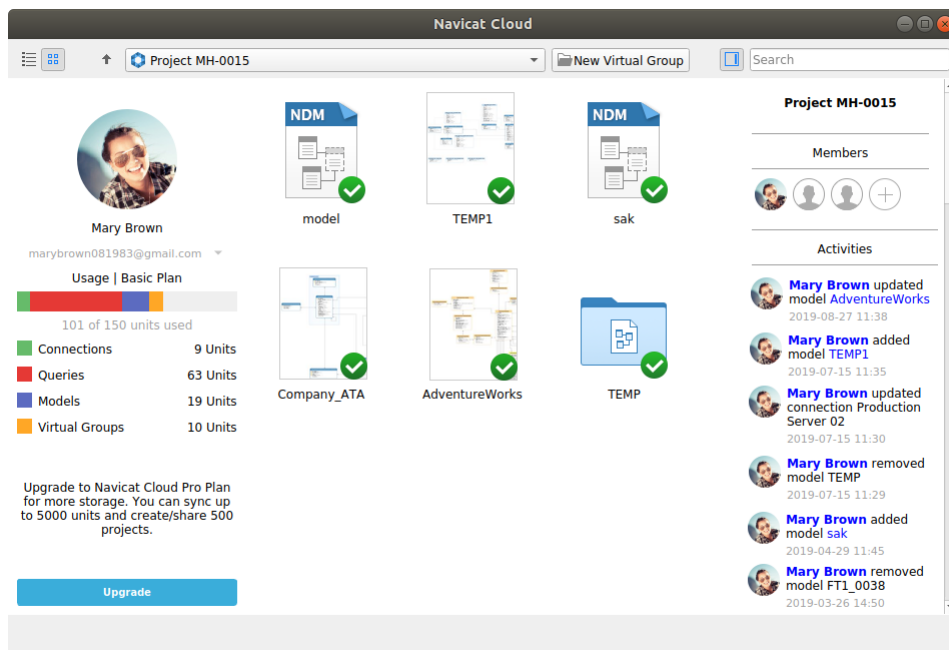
Navicat Cloud

Project MH-0015

New Virtual Group

Search

Mary Brown

marybrown081983@gmail.com

Usage | Basic Plan

101 of 150 units used

Connections 9 Units

Queries 63 Units

Models 19 Units

Virtual Groups 10 Units

Upgrade to Navicat Cloud Pro Plan for more storage. You can sync up to 5000 units and create/share 500 projects.

Upgrade

NDM

model

TEMP1

NDM

sak

Company_ATA

AdventureWorks

TEMP

Project MH-0015

Members

Activities

Mary Brown updated model AdventureWorks
2019-08-27 11:38

Mary Brown added model TEMP1
2019-07-15 11:35

Mary Brown updated connection Production Server 02
2019-07-15 11:30

Mary Brown removed model TEMP
2019-07-15 11:29

Mary Brown added model sak
2019-04-29 11:45

Mary Brown removed model FT1_0038
2019-03-26 14:50